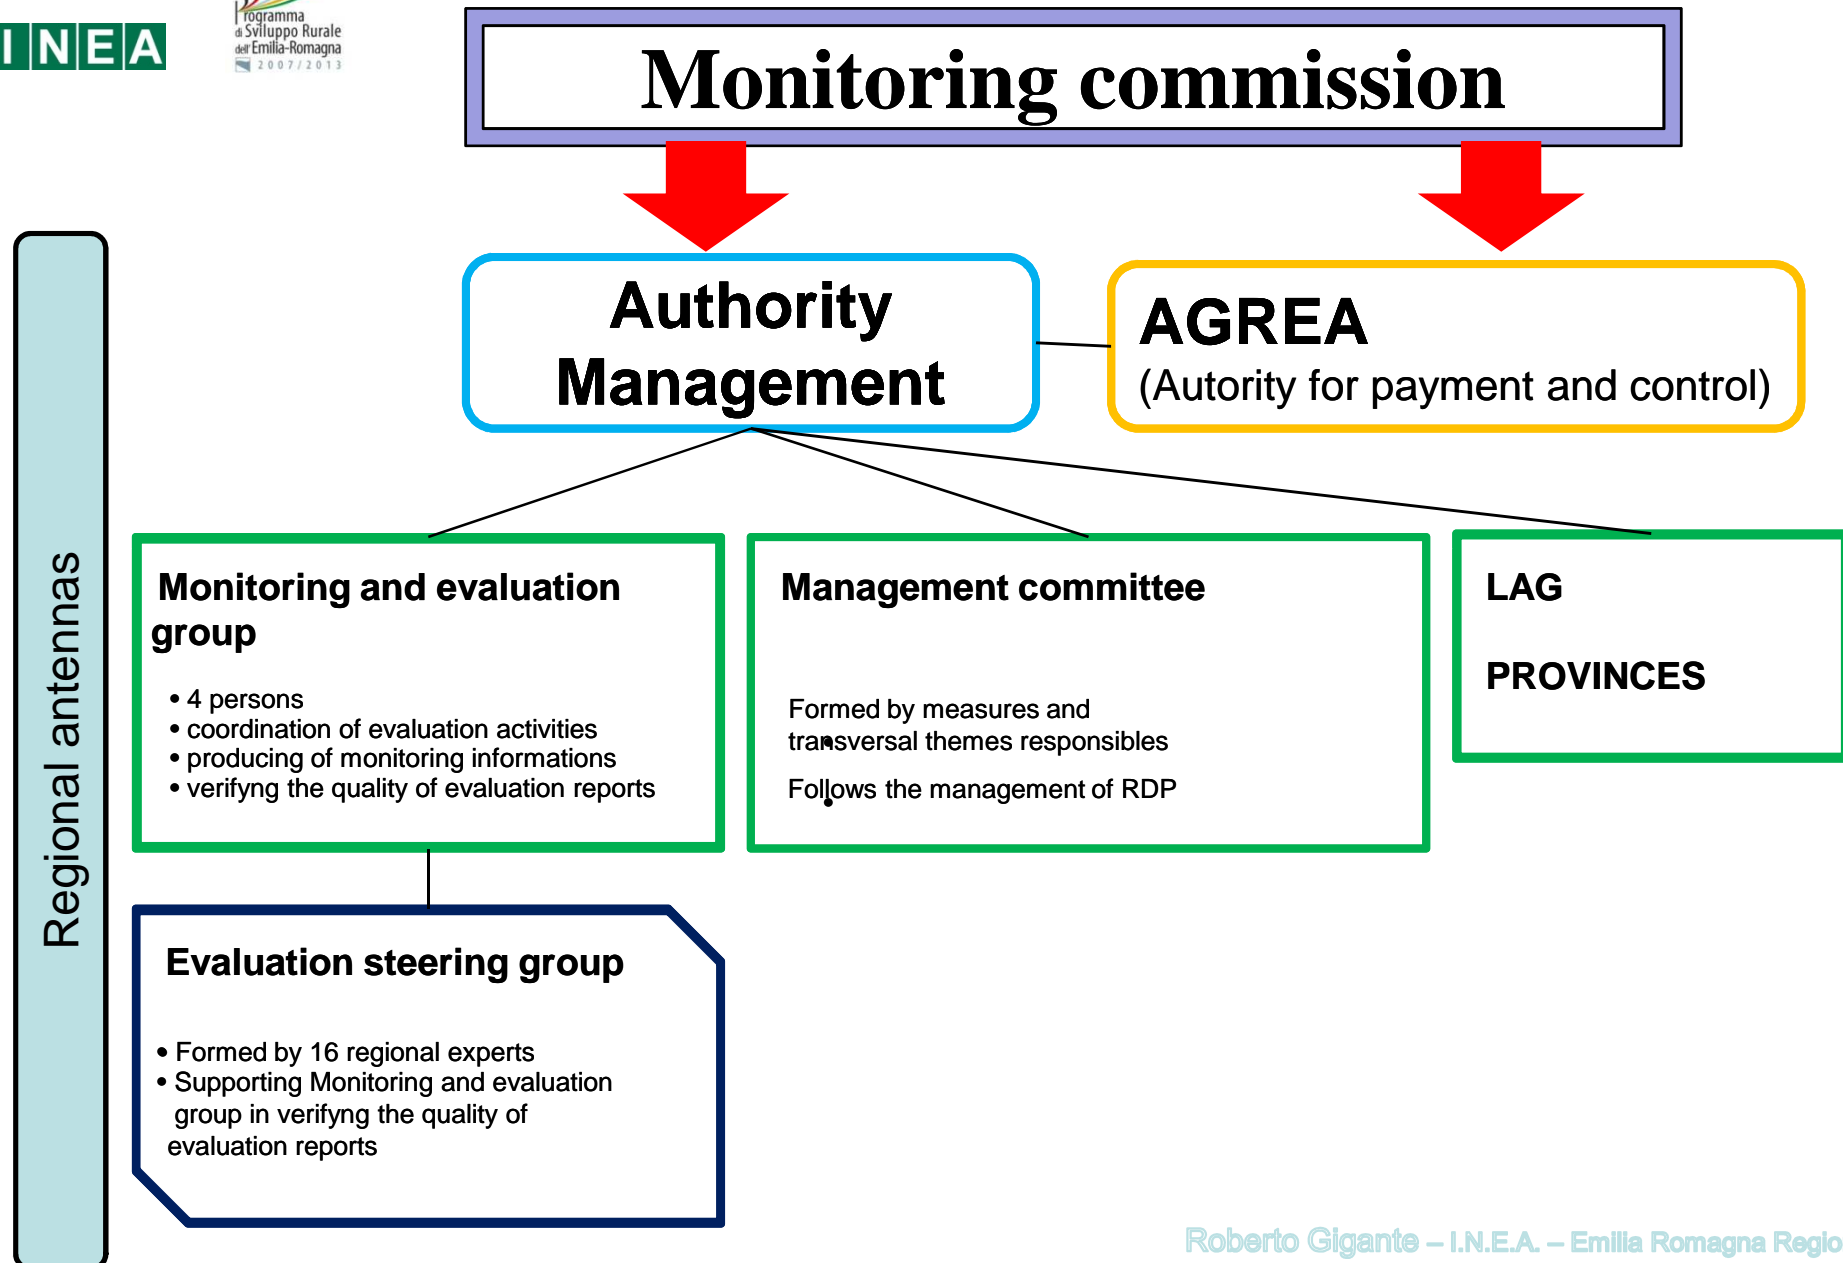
INEA

Programma di Sviluppo Rurale dell'Emilia-Romagna 2007/2013

Monitoring commission

Authority Management

AGREA
(Autority for payment and control)

Regional antennas

Monitoring and evaluation group

• 4 persons
• coordination of evaluation activities
• producing of monitoring informations
• verifyng the quality of evaluation reports

Management committee

Formed by measures and transversal themes responsibles

Follows the management of RDP

LAG

PROVINCES

Evaluation steering group

• Formed by 16 regional experts
• Supporting Monitoring and evaluation group in verifyng the quality of evaluation reports

Roberto Gigante – I.N.E.A. – Emilia Romagna Regio